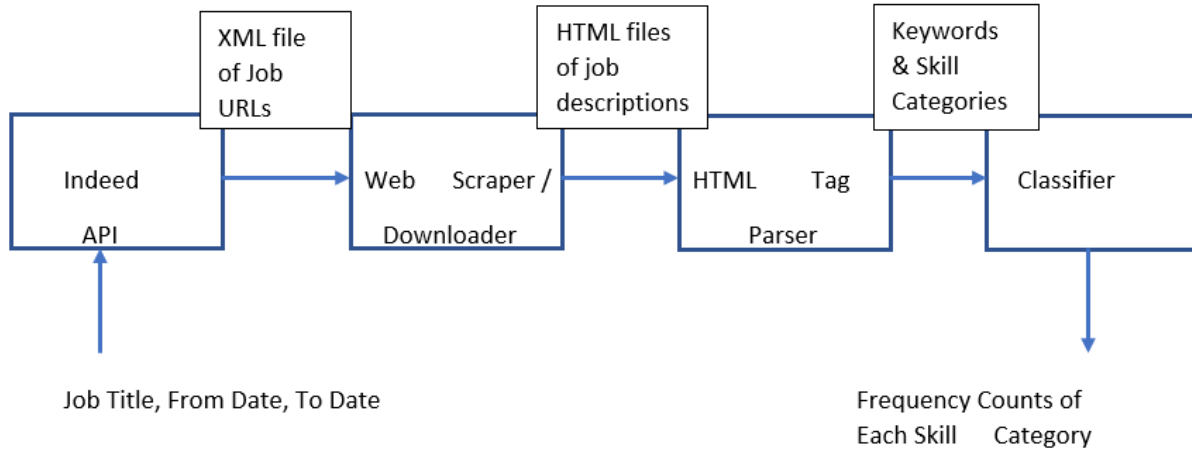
Indeed API

XML file of Job URLs

Web Scraper / Downloader

HTML files of job descriptions

HTML Tag Parser

Keywords & Skill Categories

Classifier

Job Title, From Date, To Date

Frequency Counts of Each Skill Category